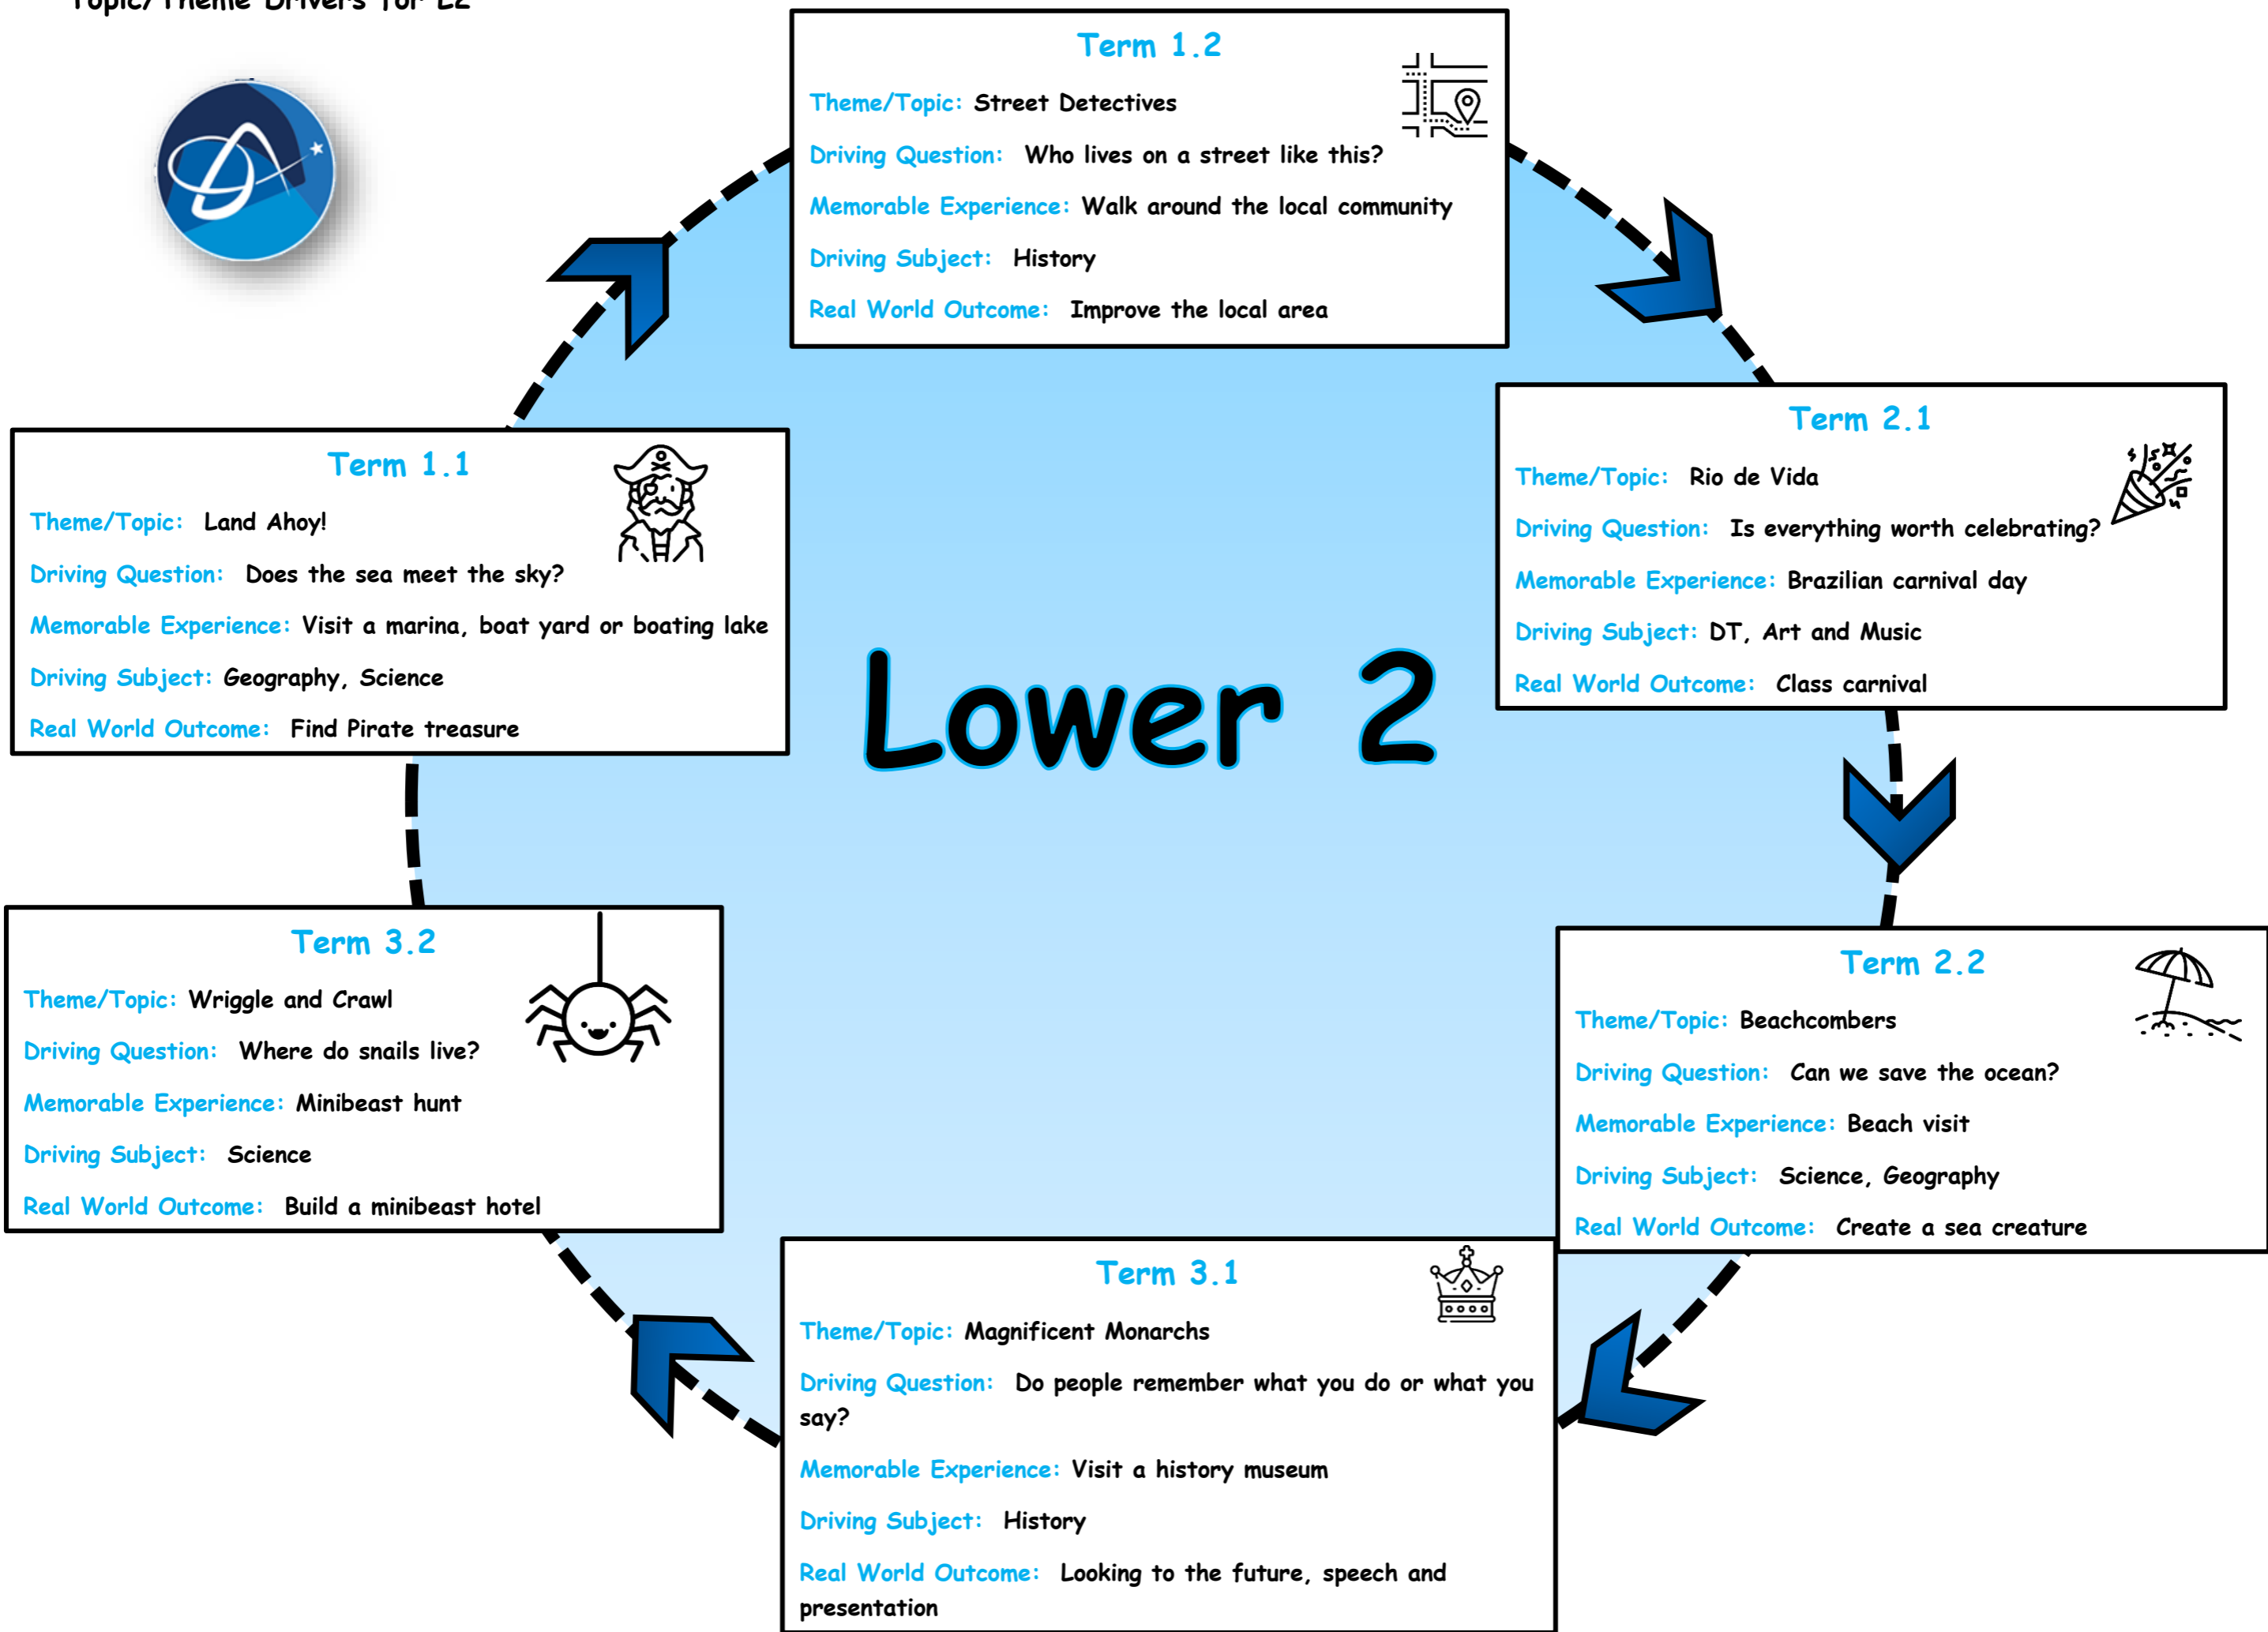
Topic/Theme Drivers for L2

Term 1.2
Theme/Topic: Street Detectives
Driving Question: Who lives on a street like this?
Memorable Experience: Walk around the local community
Driving Subject: History
Real World Outcome: Improve the local area

Term 1.1
Theme/Topic: Land Ahoy!
Driving Question: Does the sea meet the sky?
Memorable Experience: Visit a marina, boat yard or boating lake
Driving Subject: Geography, Science
Real World Outcome: Find Pirate treasure

Lower 2

Term 2.1
Theme/Topic: Rio de Vida
Driving Question: Is everything worth celebrating?
Memorable Experience: Brazilian carnival day
Driving Subject: DT, Art and Music
Real World Outcome: Class carnival

Term 3.2
Theme/Topic: Wriggle and Crawl
Driving Question: Where do snails live?
Memorable Experience: Minibeast hunt
Driving Subject: Science
Real World Outcome: Build a minibeast hotel

Term 2.2
Theme/Topic: Beachcombers
Driving Question: Can we save the ocean?
Memorable Experience: Beach visit
Driving Subject: Science, Geography
Real World Outcome: Create a sea creature

Term 3.1
Theme/Topic: Magnificent Monarchs
Driving Question: Do people remember what you do or what you say?
Memorable Experience: Visit a history museum
Driving Subject: History
Real World Outcome: Looking to the future, speech and presentation